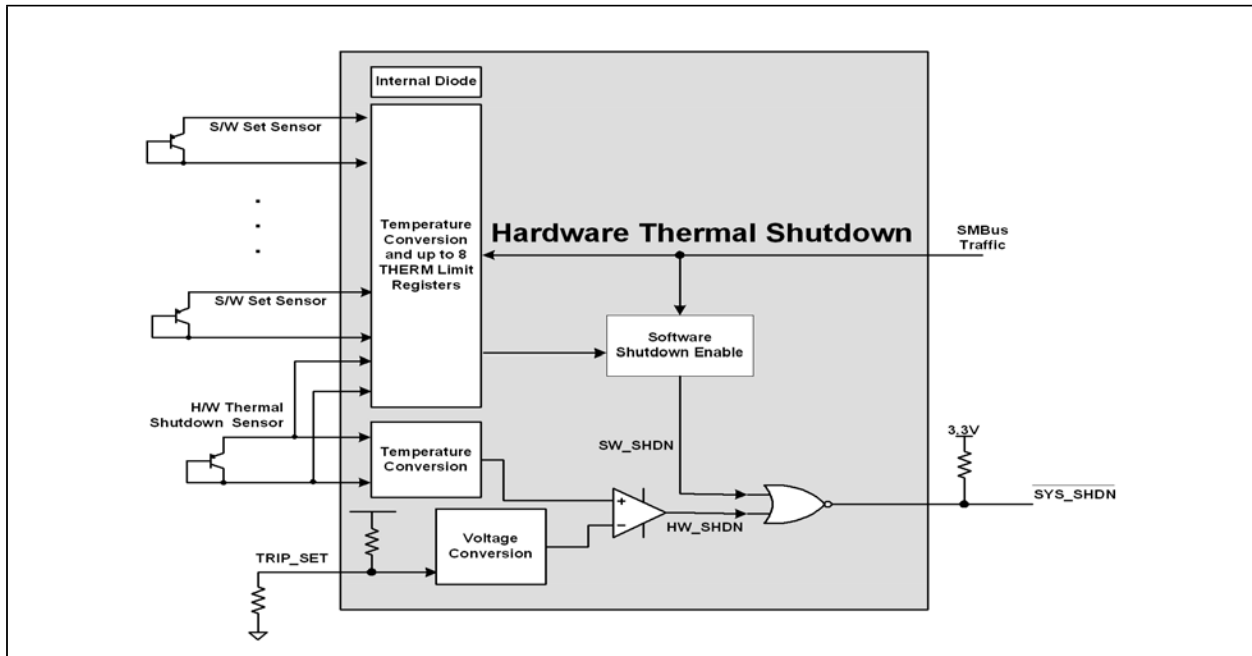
Internal Diode

S/W Set Sensor

.
.
.

Temperature Conversion and up to 8 THERM Limit Registers

Hardware Thermal Shutdown

SMBus Traffic

S/W Set Sensor

Software Shutdown Enable

H/W Thermal Shutdown Sensor

Temperature Conversion

SW_SHDN

3.3V

+
−

$\overline{SYS\_SHDN}$

HW_SHDN

Voltage Conversion

TRIP_SET